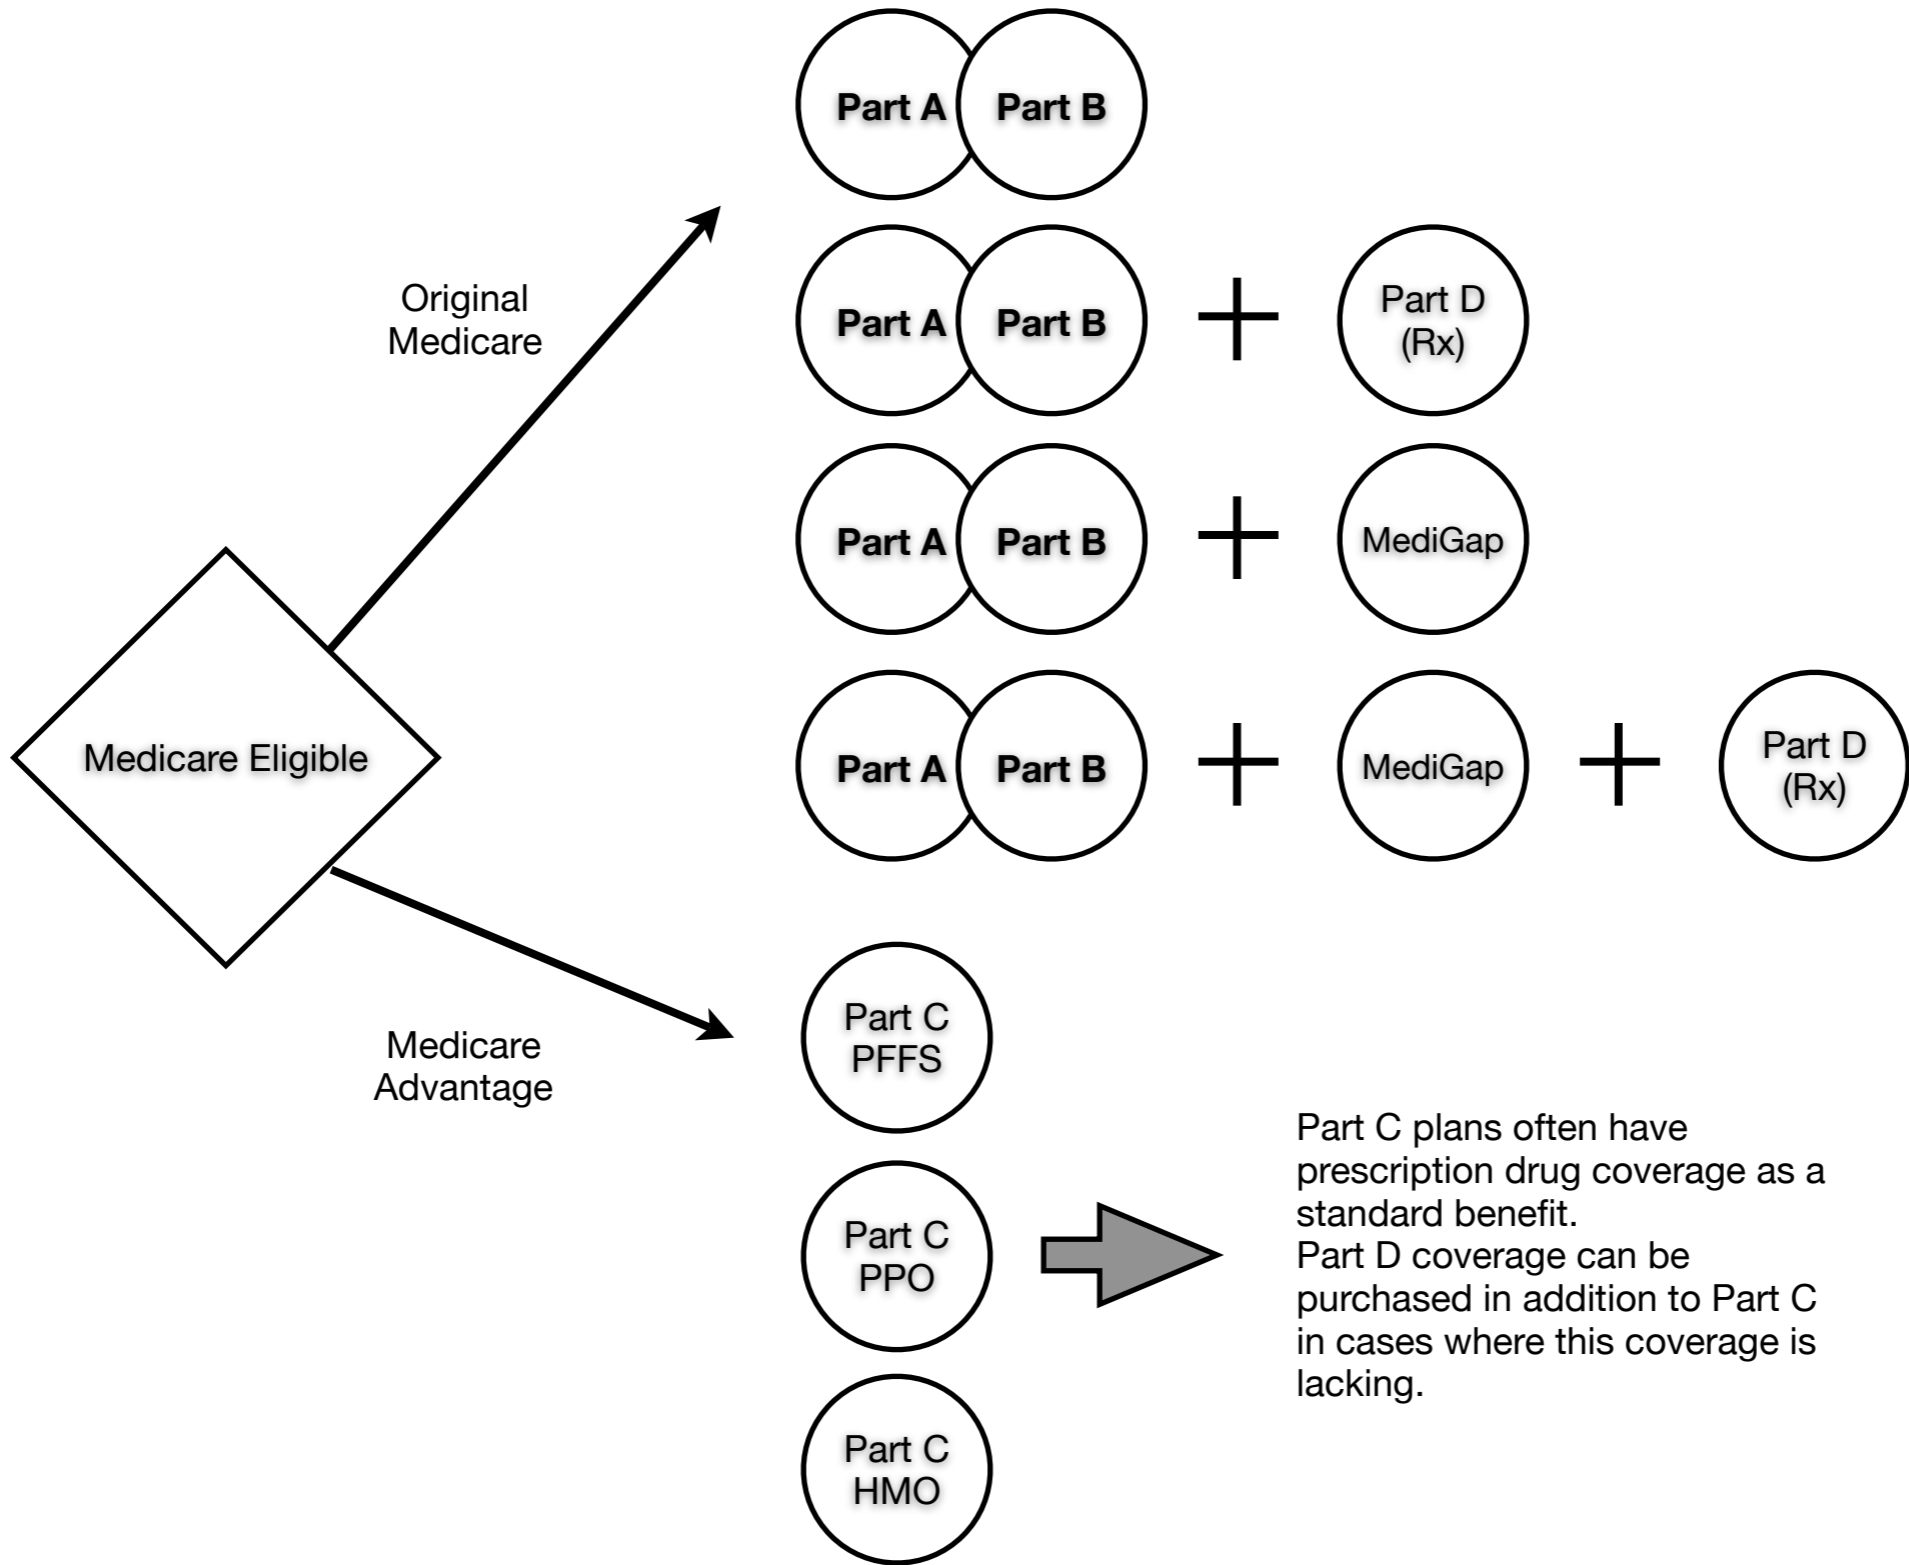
Part A Part B

Original Medicare

Part A Part B + Part D (Rx)

Part A Part B + MediGap

Medicare Eligible

Part A Part B + MediGap + Part D (Rx)

Medicare Advantage

Part C PFFS

Part C PPO

Part C HMO

Part C plans often have prescription drug coverage as a standard benefit.
Part D coverage can be purchased in addition to Part C in cases where this coverage is lacking.